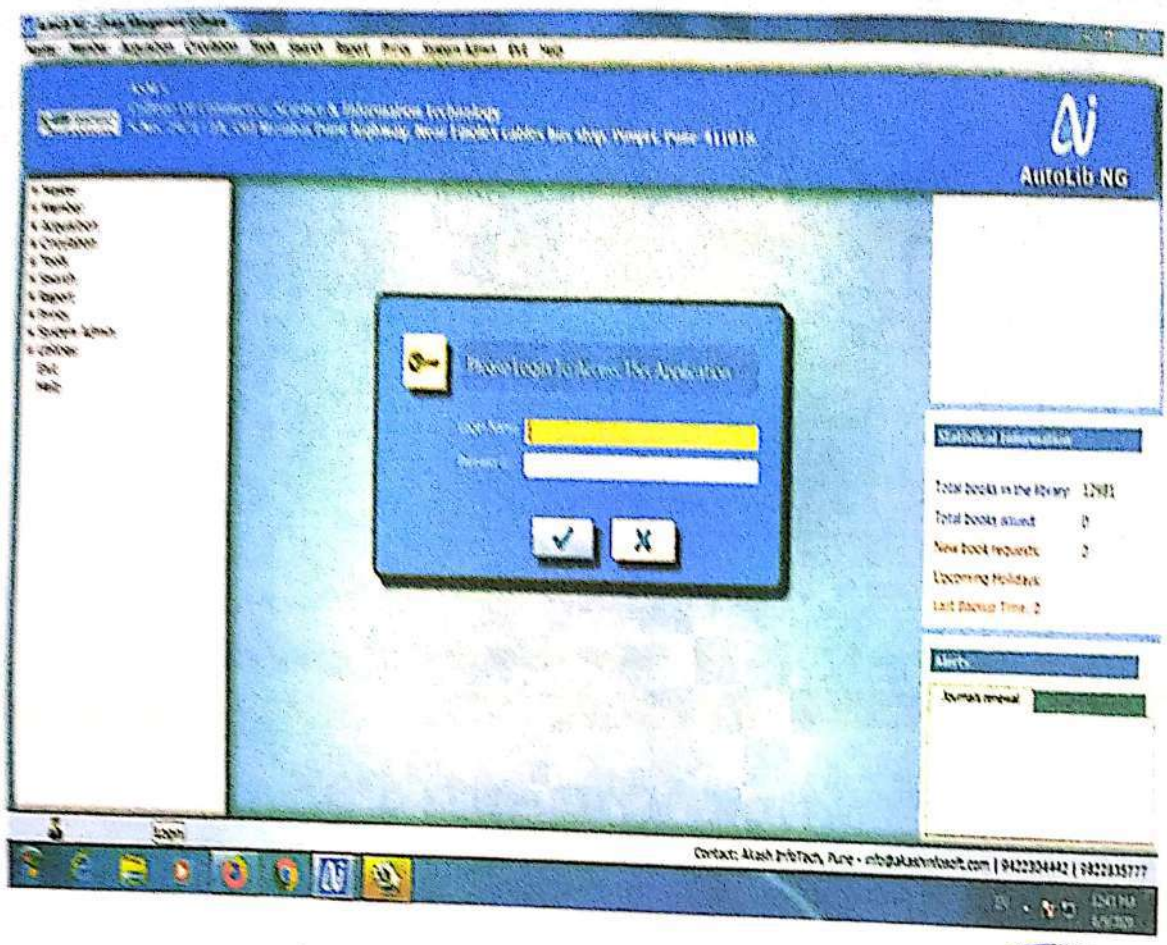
AutoLib NG - Library Management Software
Master Member Acquisition Circulation Tools Search Report Prints System Admin Exit Help

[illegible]
College of Commerce, Science & Information Technology
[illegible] Pune 411014

AutoLib NG

Master
Member
Acquisition
Circulation
Tools
Search
Report
Prints
System Admin
Utilities
Exit
Help

Please Login to Access This Application
User Name
Password

Statistical Information
Total books in the library 12981
Total books issued 0
New book requests 2
Upcoming Holidays
Last Backup Time 2

Alerts
Journals renewal

Login

Contact: Akash InfoTech, Pune - info@akashinfosoft.com | 9422304442 | 9822835777